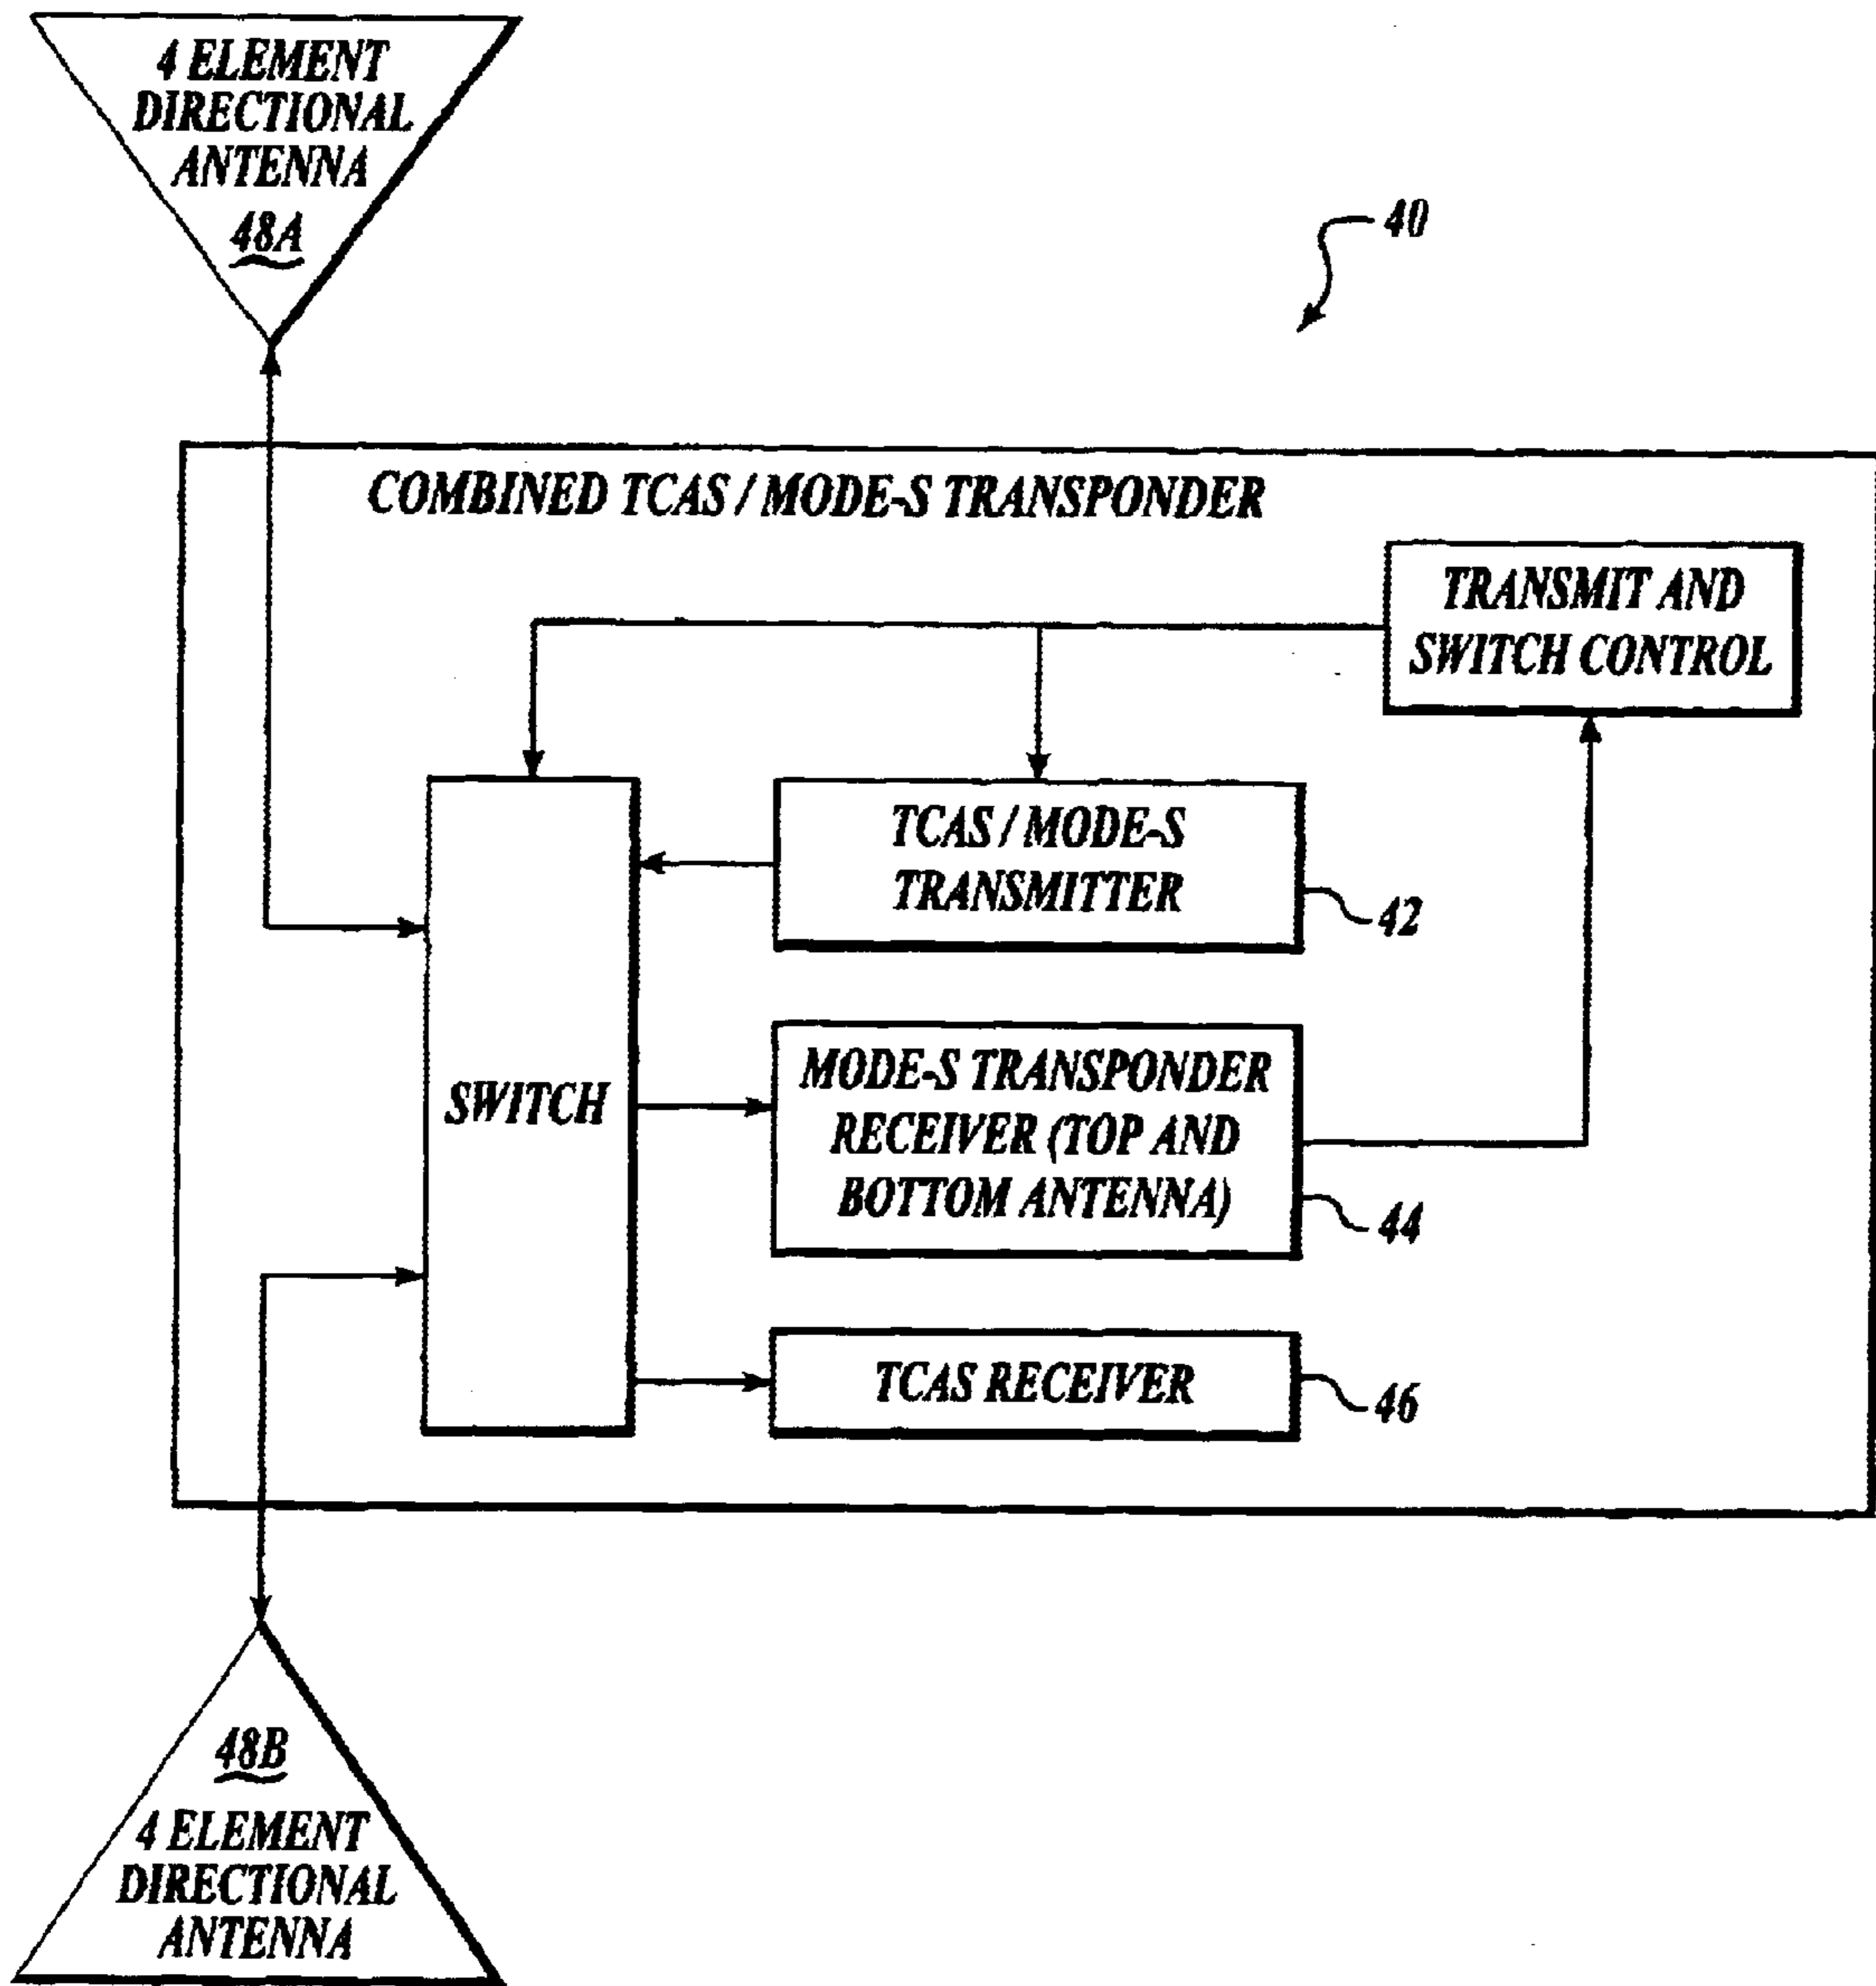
4 ELEMENT DIRECTIONAL ANTENNA
48A

40

COMBINED TCAS / MODE-S TRANSPONDER

TRANSMIT AND SWITCH CONTROL

SWITCH

TCAS / MODE-S TRANSMITTER

42

MODE-S TRANSPONDER RECEIVER (TOP AND BOTTOM ANTENNA)

44

TCAS RECEIVER

46

48B
4 ELEMENT DIRECTIONAL ANTENNA